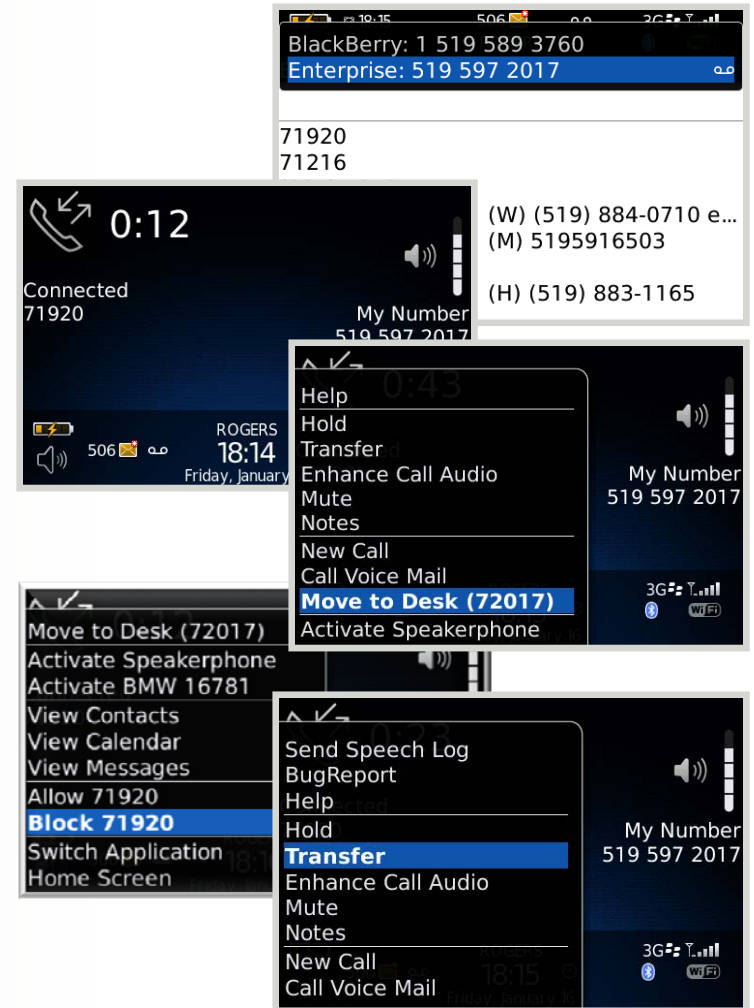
18:15 506 3G

BlackBerry: 1 519 589 3760
Enterprise: 519 597 2017

71920
71216

(W) (519) 884-0710 e...
(M) 5195916503

(H) (519) 883-1165

0:12

Connected
71920

My Number
519 597 2017

506
ROGERS
18:14
Friday, January

0:43

Help
Hold
Transfer
Enhance Call Audio
Mute
Notes
New Call
Call Voice Mail
Move to Desk (72017)
Activate Speakerphone

My Number
519 597 2017

3G
WiFi

Move to Desk (72017)
Activate Speakerphone
Activate BMW 16781
View Contacts
View Calendar
View Messages
Allow 71920
Block 71920
Switch Application
Home Screen

0:23

Send Speech Log
BugReport
Help
Hold
Transfer
Enhance Call Audio
Mute
Notes
New Call
Call Voice Mail

My Number
519 597 2017

3G
WiFi

ROGERS
18:15
Friday, January 16